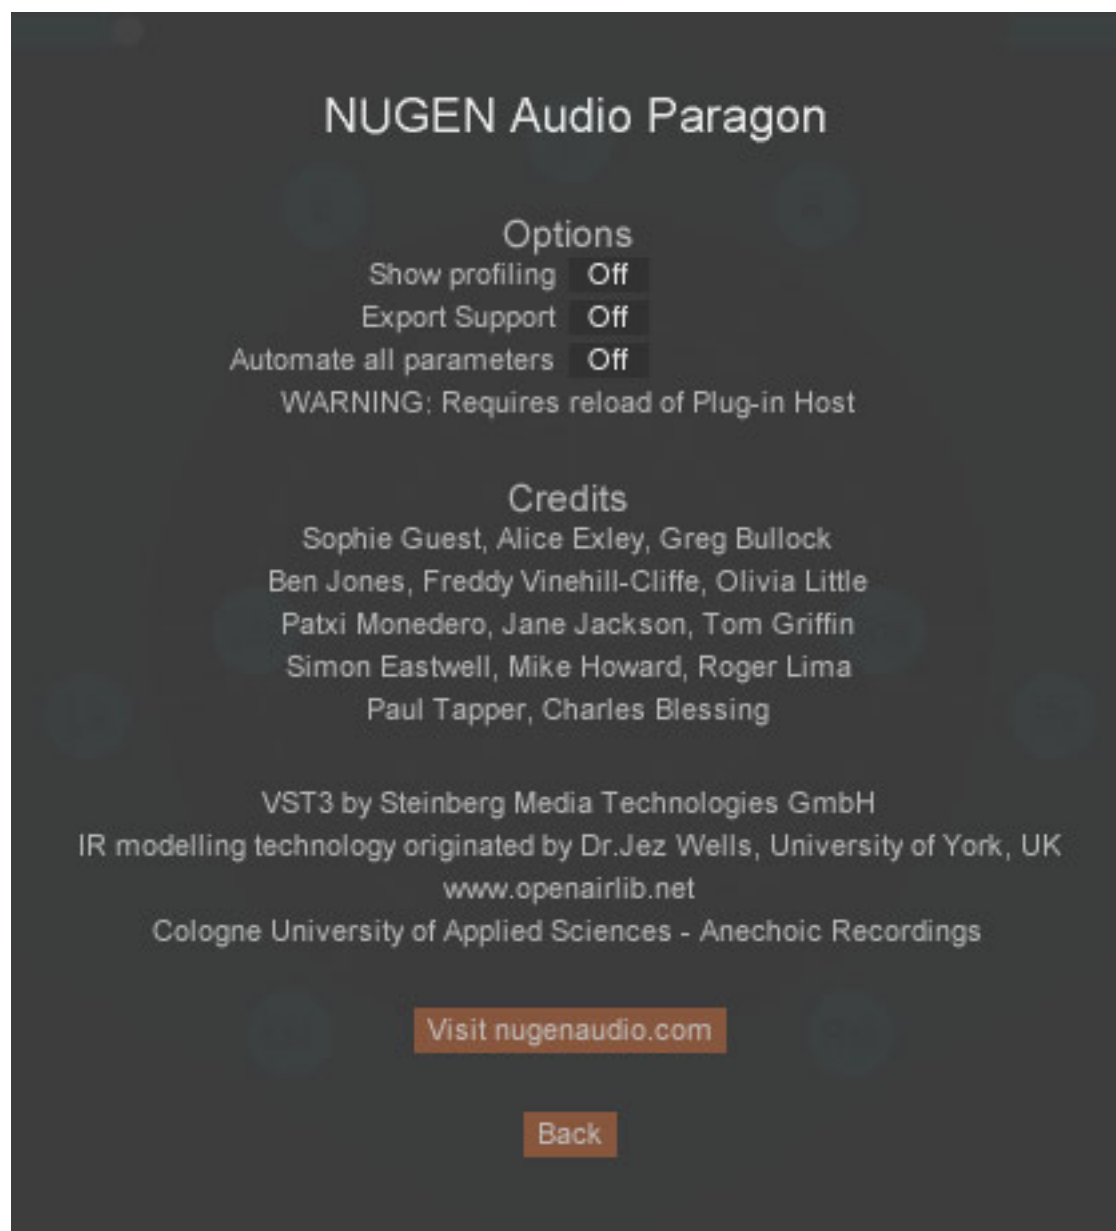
NUGEN Audio Paragon

Options
Show profiling Off
Export Support Off
Automate all parameters Off
WARNING: Requires reload of Plug-in Host

Credits
Sophie Guest, Alice Exley, Greg Bullock
Ben Jones, Freddy Vinehill-Cliffe, Olivia Little
Patxi Monedero, Jane Jackson, Tom Griffin
Simon Eastwell, Mike Howard, Roger Lima
Paul Tapper, Charles Blessing

VST3 by Steinberg Media Technologies GmbH
IR modelling technology originated by Dr.Jez Wells, University of York, UK
www.openairlib.net
Cologne University of Applied Sciences - Anechoic Recordings

Visit nugenaudio.com

Back